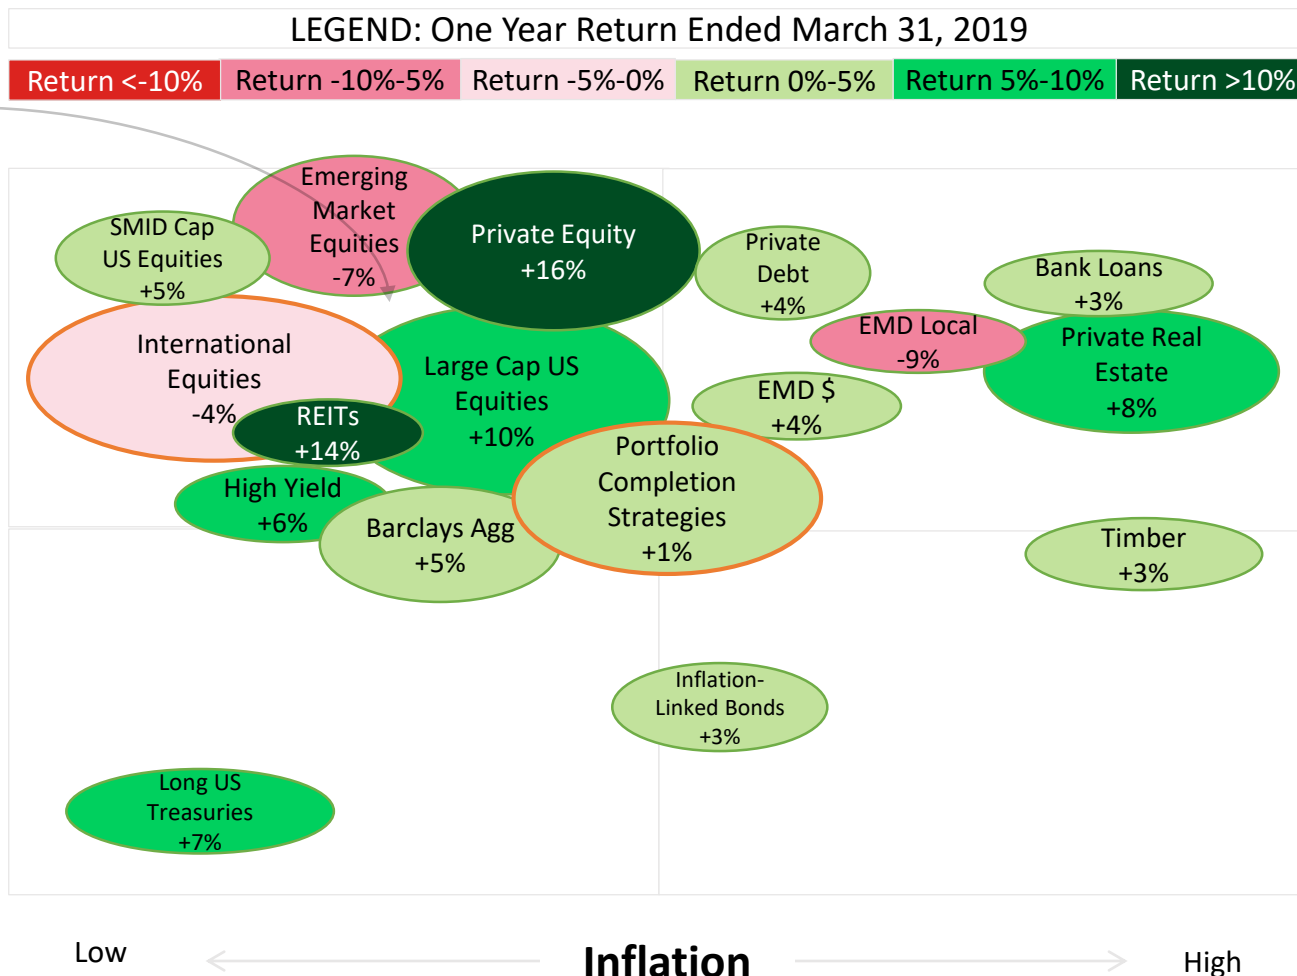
LEGEND: One Year Return Ended March 31, 2019

| Return <-10% | Return -10%-5% | Return -5%-0% | Return 0%-5% | Return 5%-10% | Return >10% |
|---|---|---|---|---|---|

Emerging Market Equities -7%

SMID Cap US Equities +5%

Private Equity +16%

Private Debt +4%

Bank Loans +3%

International Equities -4%

Large Cap US Equities +10%

EMD Local -9%

Private Real Estate +8%

REITs +14%

EMD $ +4%

Portfolio Completion Strategies +1%

High Yield +6%

Barclays Agg +5%

Timber +3%

Inflation-Linked Bonds +3%

Long US Treasuries +7%

Low Inflation High